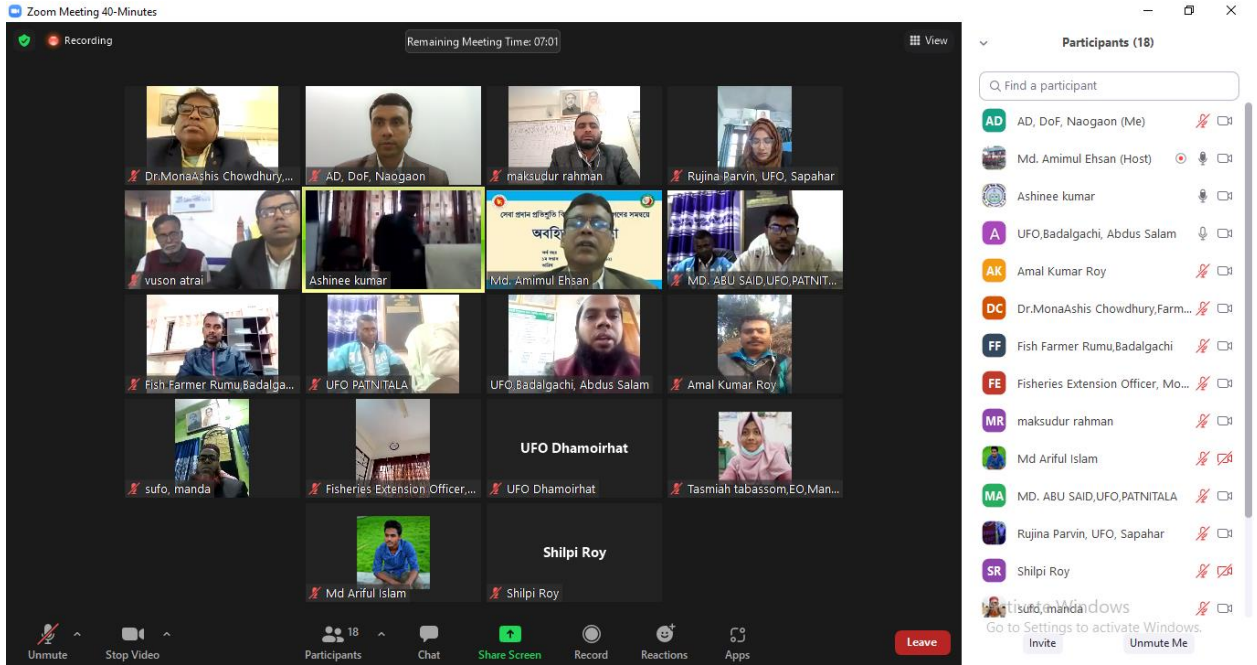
Zoom Meeting 40-Minutes

Recording

Remaining Meeting Time: 07:01

View

Dr.MonaAshis Chowdhury,...

AD, DoF, Naogaon

maksudur rahman

Rujina Parvin, UFO, Sapahar

vuson atrai

Ashinee kumar

অবহি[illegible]

Md. Amimul Ehsan

MD. ABU SAID,UFO,PATNIT...

Fish Farmer Rumu,Badalga...

UFO PATNITALA

UFO,Badalgachi, Abdus Salam

Amal Kumar Roy

sufo, manda

Fisheries Extension Officer,...

UFO Dhamoirhat

UFO Dhamoirhat

Tasmiah tabassom,EO,Man...

Md Ariful Islam

Shilpi Roy

Shilpi Roy

Unmute

Stop Video

18

Participants

Chat

Share Screen

Record

Reactions

Apps

Leave

Participants (18)

Find a participant

AD, DoF, Naogaon (Me)

Md. Amimul Ehsan (Host)

Ashinee kumar

UFO,Badalgachi, Abdus Salam

Amal Kumar Roy

Dr.MonaAshis Chowdhury,Farm...

Fish Farmer Rumu,Badalgachi

Fisheries Extension Officer, Mo...

maksudur rahman

Md Ariful Islam

MD. ABU SAID,UFO,PATNITALA

Rujina Parvin, UFO, Sapahar

Shilpi Roy

sufo, manda

Activate Windows

Go to Settings to activate Windows.

Invite

Unmute Me